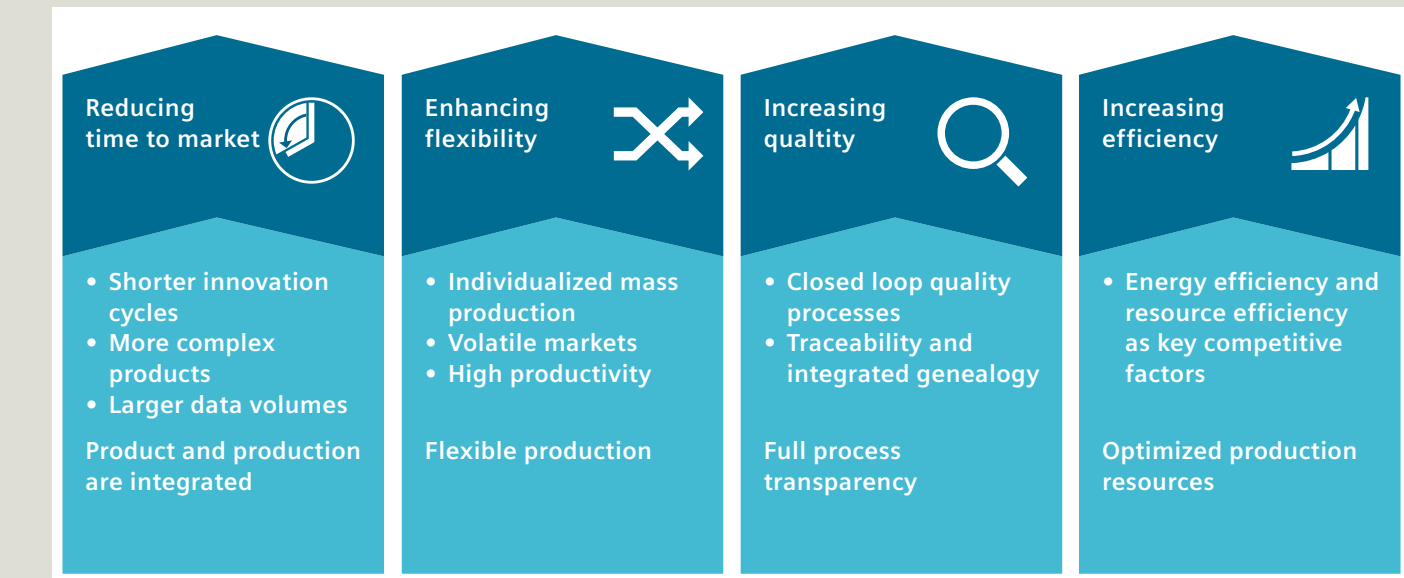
Reducing time to market

• Shorter innovation cycles
• More complex products
• Larger data volumes

Product and production are integrated

Enhancing flexibility

• Individualized mass production
• Volatile markets
• High productivity

Flexible production

Increasing qualtity

• Closed loop quality processes
• Traceability and integrated genealogy

Full process transparency

Increasing efficiency

• Energy efficiency and resource efficiency as key competitive factors

Optimized production resources